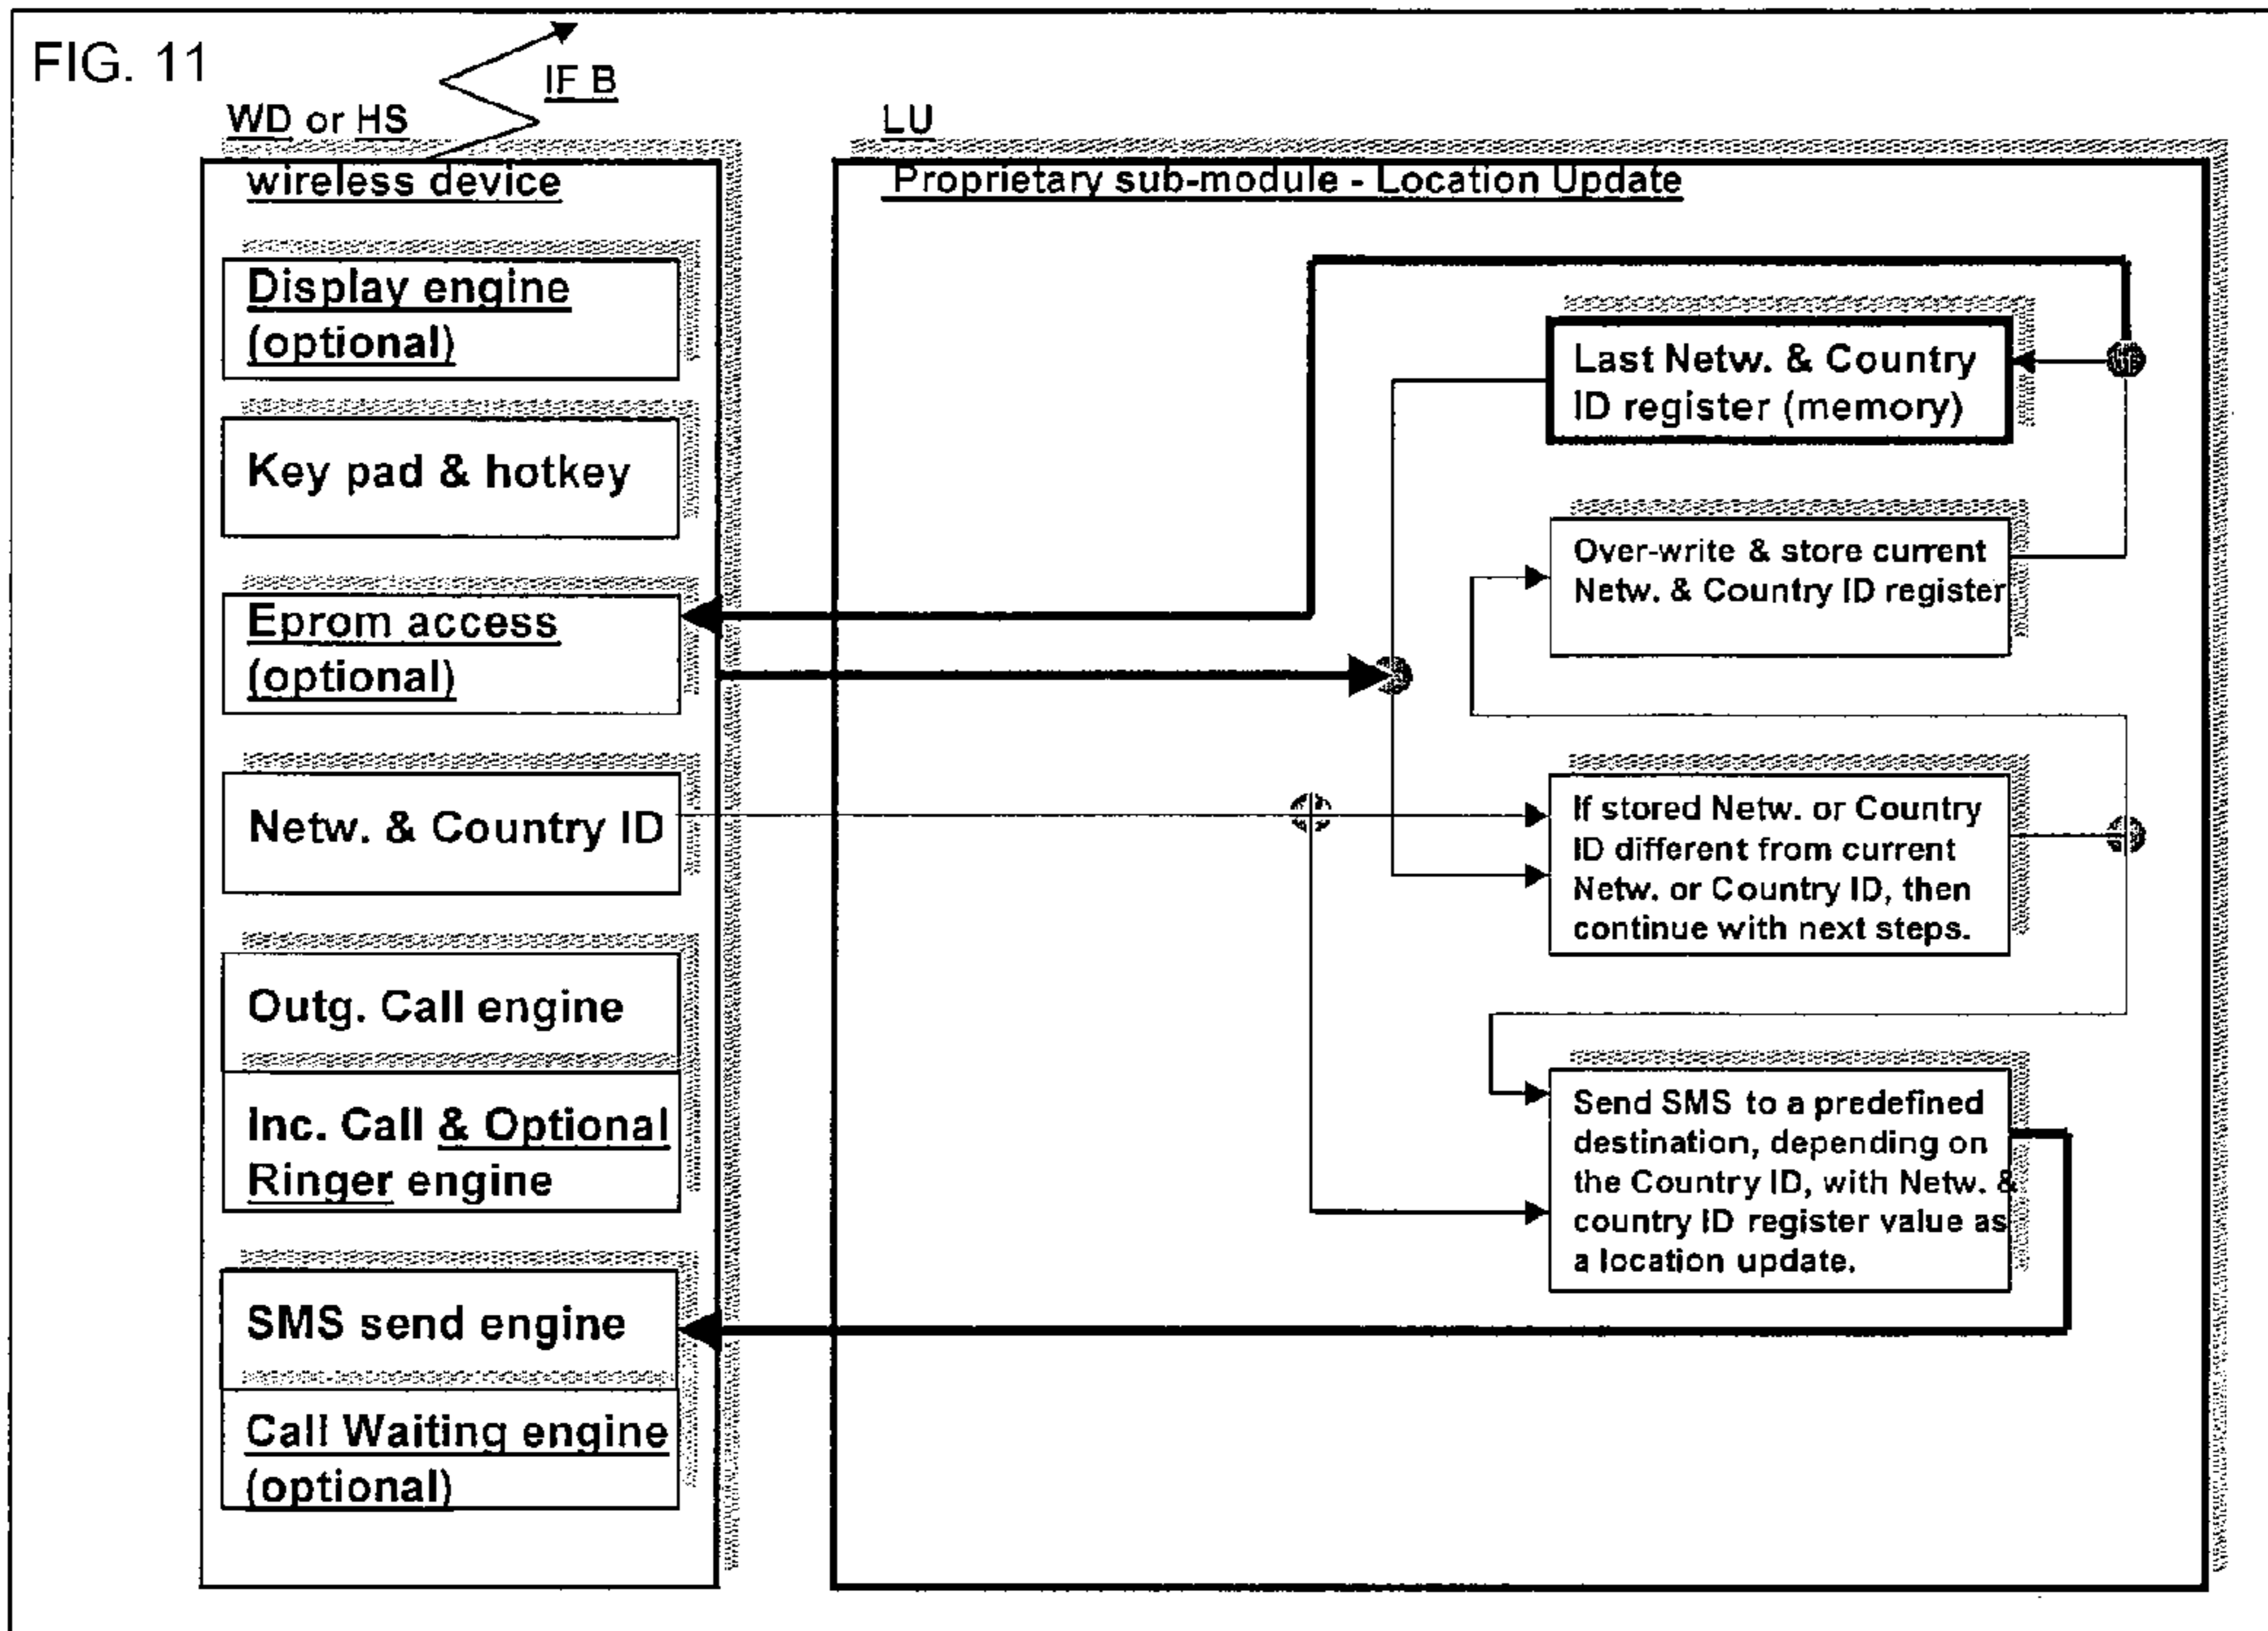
FIG. 11

IF B

WD or HS

wireless device

Display engine (optional)

Key pad & hotkey

Eprom access (optional)

Netw. & Country ID

Outg. Call engine

Inc. Call & Optional Ringer engine

SMS send engine

Call Waiting engine (optional)

LU

Proprietary sub-module - Location Update

Last Netw. & Country ID register (memory)

Over-write & store current Netw. & Country ID register

If stored Netw. or Country ID different from current Netw. or Country ID, then continue with next steps.

Send SMS to a predefined destination, depending on the Country ID, with Netw. & country ID register value as a location update.